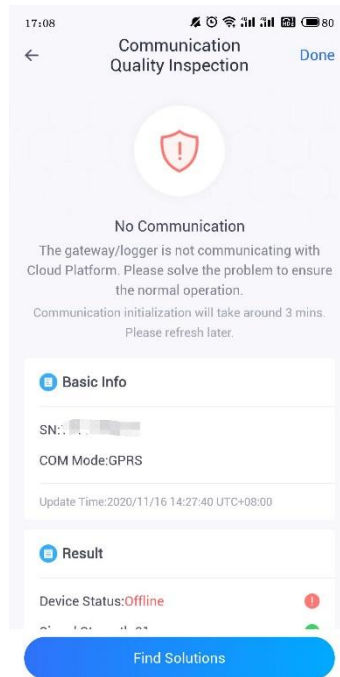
17:08

80

←

Communication Quality Inspection

Done

No Communication

The gateway/logger is not communicating with Cloud Platform. Please solve the problem to ensure the normal operation.

Communication initialization will take around 3 mins. Please refresh later.

Basic Info

SN:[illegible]

COM Mode:GPRS

Update Time:2020/11/16 14:27:40 UTC+08:00

Result

Device Status:Offline

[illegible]

Find Solutions